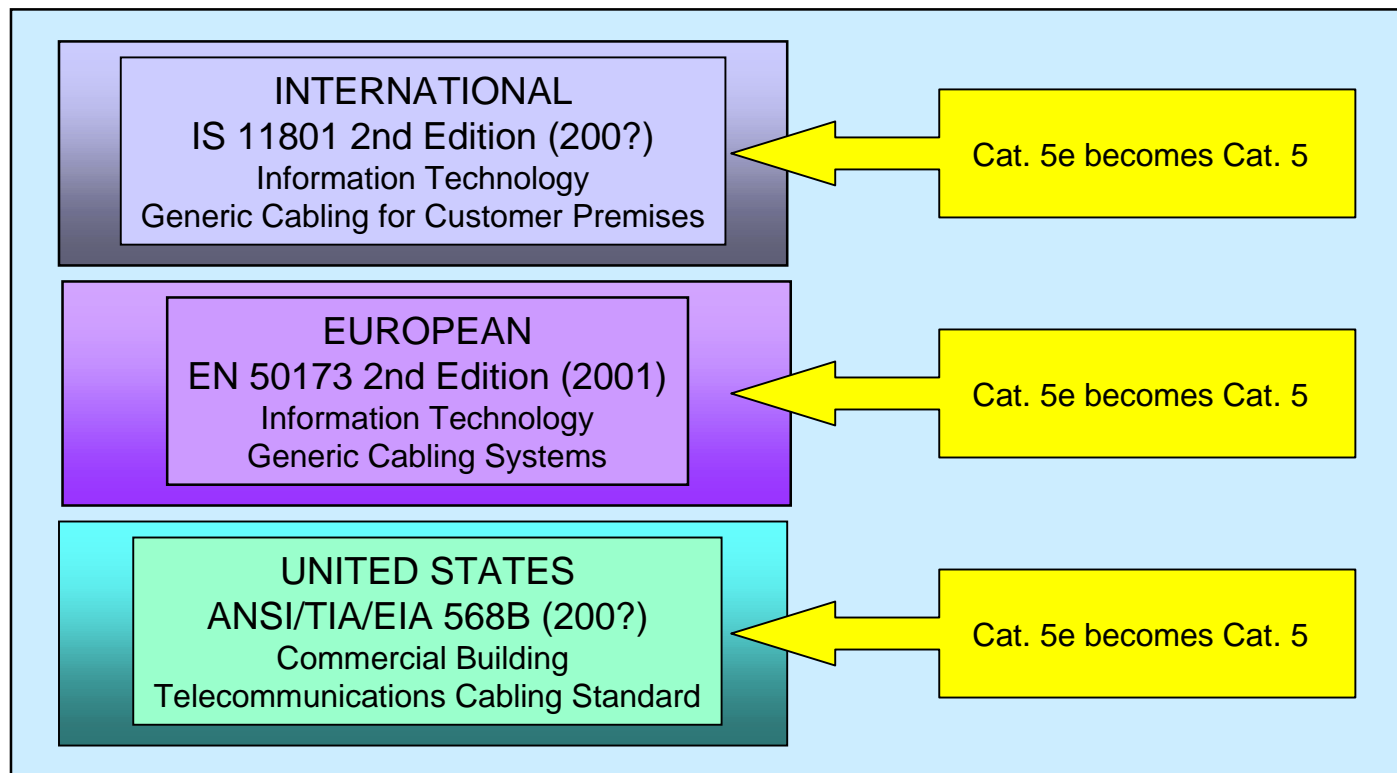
INTERNATIONAL
IS 11801 2nd Edition (200?)
Information Technology
Generic Cabling for Customer Premises

Cat. 5e becomes Cat. 5

EUROPEAN
EN 50173 2nd Edition (2001)
Information Technology
Generic Cabling Systems

Cat. 5e becomes Cat. 5

UNITED STATES
ANSI/TIA/EIA 568B (200?)
Commercial Building
Telecommunications Cabling Standard

Cat. 5e becomes Cat. 5